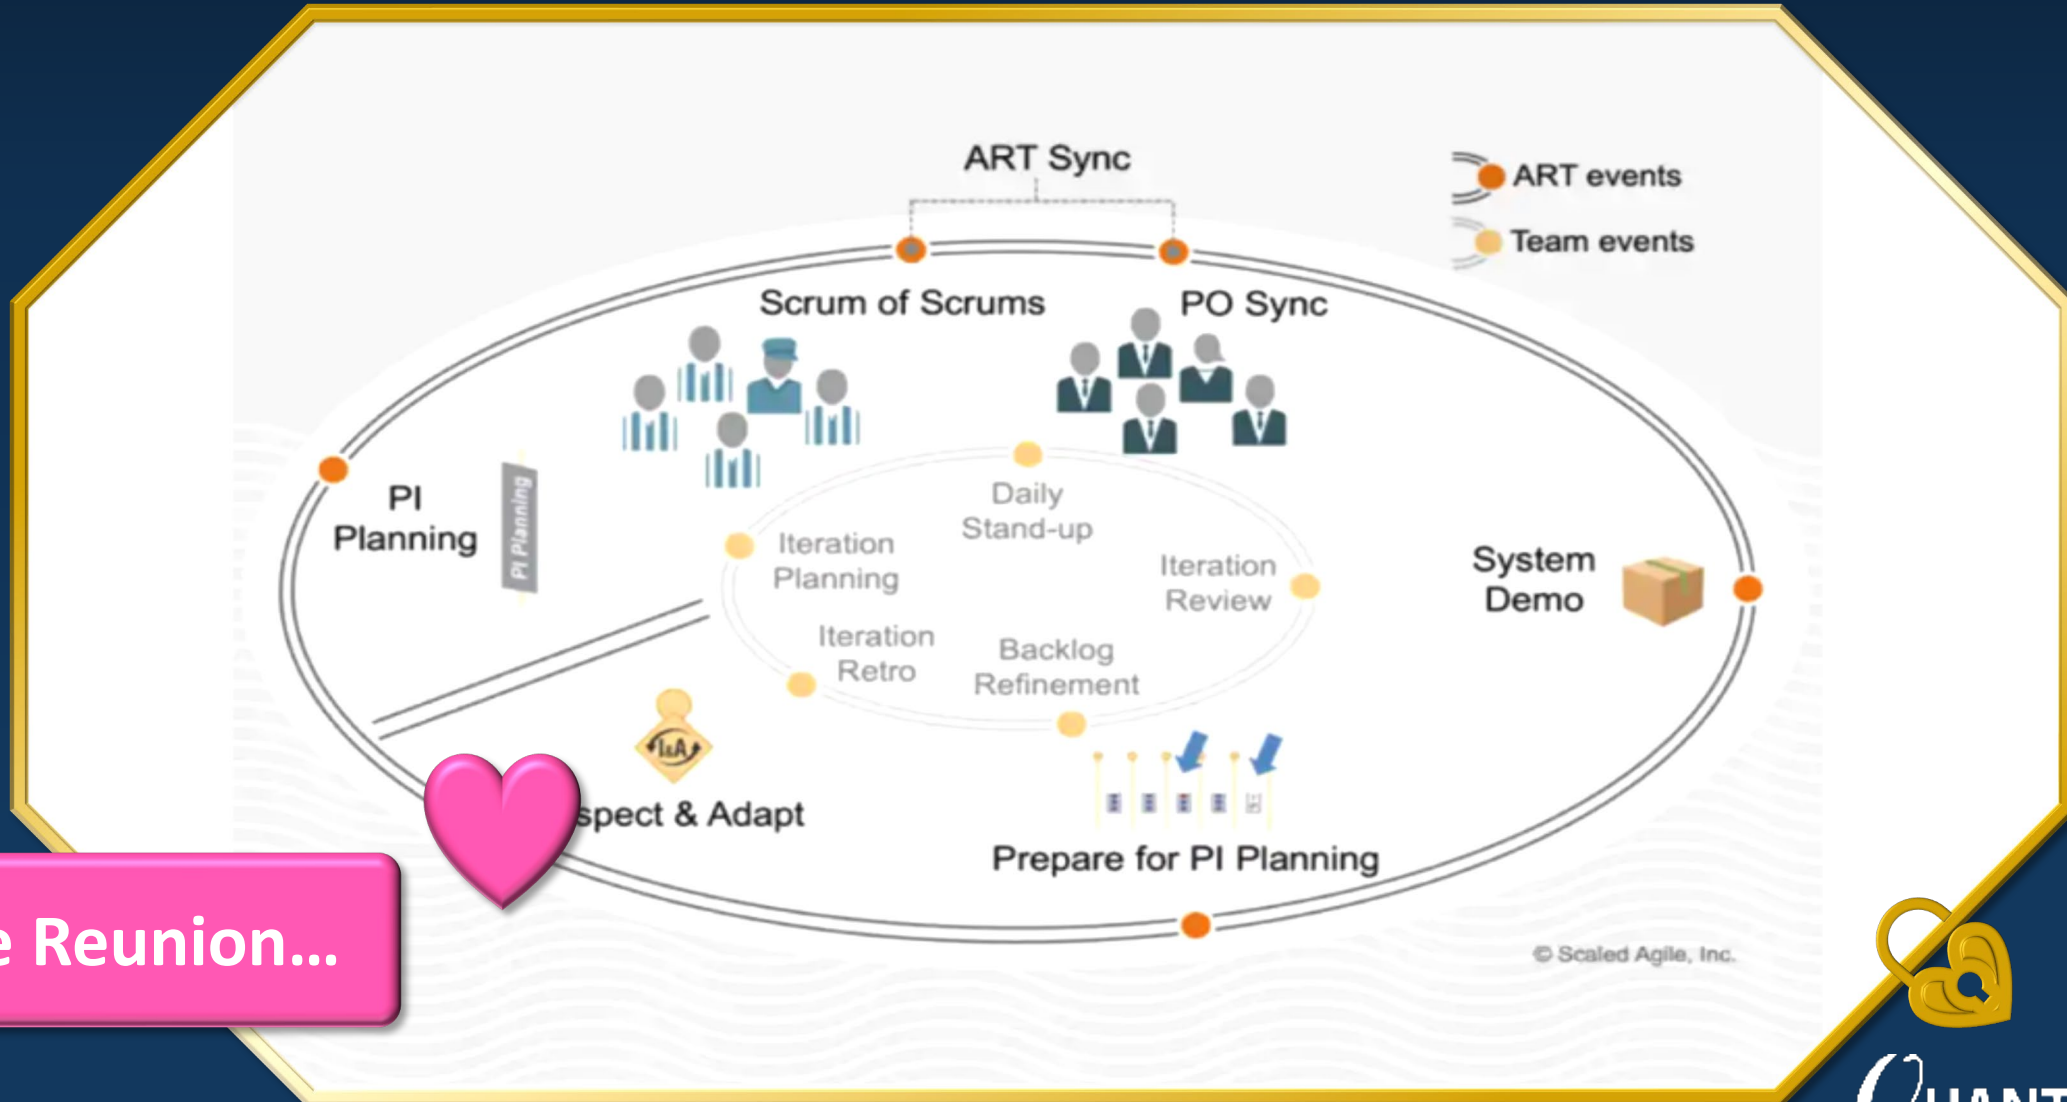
ART Sync

ART events

Team events

Scrum of Scrums

PO Sync

PI Planning

PI Planning

Daily Stand-up

Iteration Planning

Iteration Review

System Demo

Iteration Retro

Backlog Refinement

I&A

spect & Adapt

Prepare for PI Planning

© Scaled Agile, Inc.

e Reunion...

QUANT